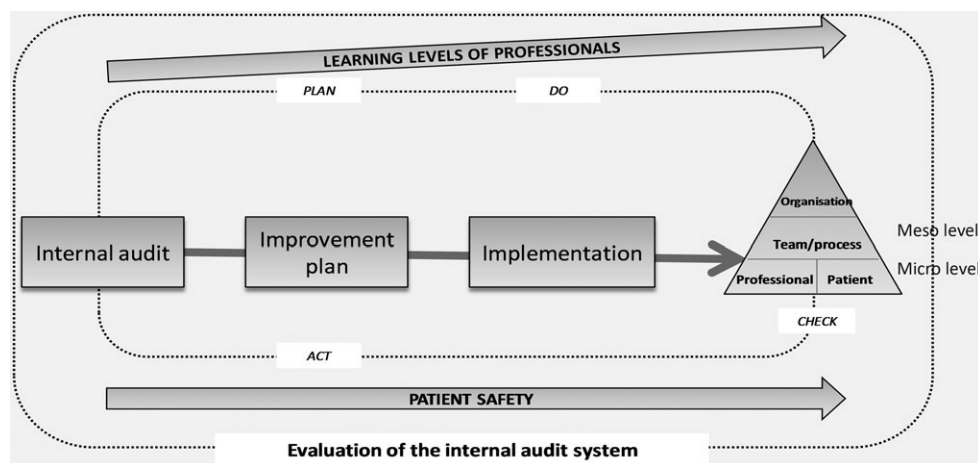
LEARNING LEVELS OF PROFESSIONALS

PLAN

DO

Internal audit

Improvement plan

Implementation

Organisation

Team/process

Professional

Patient

Meso level

Micro level

CHECK

ACT

PATIENT SAFETY

Evaluation of the internal audit system